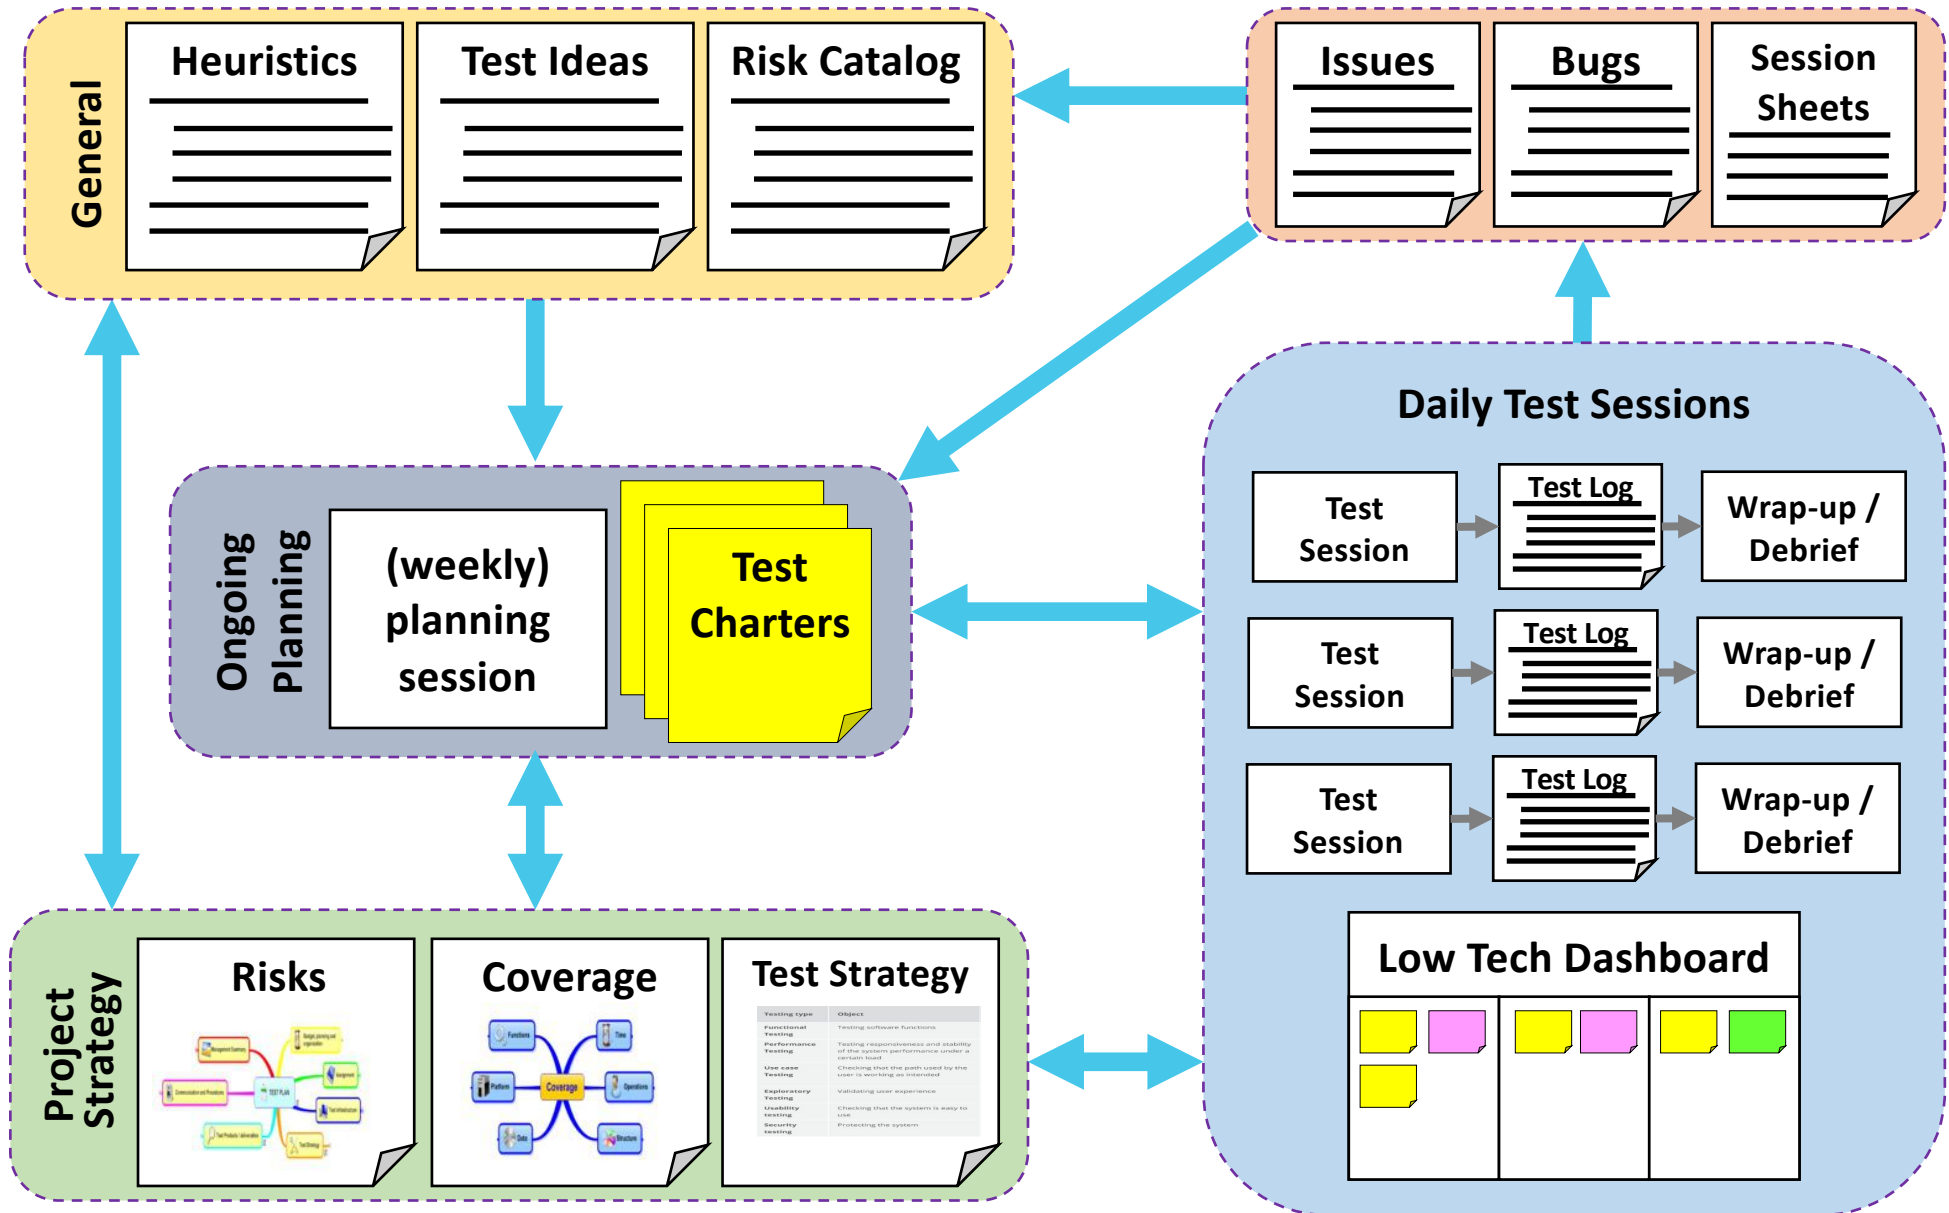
General

Heuristics

Test Ideas

Risk Catalog

Issues

Bugs

Session Sheets

Daily Test Sessions

Ongoing Planning

(weekly) planning session

Test Charters

Test Session

Test Log

Wrap-up / Debrief

Test Session

Test Log

Wrap-up / Debrief

Test Session

Test Log

Wrap-up / Debrief

Low Tech Dashboard

Project Strategy

Risks

TEST PLAN

Coverage

Functions

Time

Platform

Coverage

Operations

Data

Structure

Test Strategy

| Testing type | Object |
|---|---|
| Functional Testing | Testing software functions |
| Performance Testing | Testing responsiveness and stability of the system performance under a certain load |
| Use case Testing | Checking that the path used by the user is working as intended |
| Exploratory Testing | Validating user experience |
| Usability testing | Checking that the system is easy to use |
| Security testing | Protecting the system |